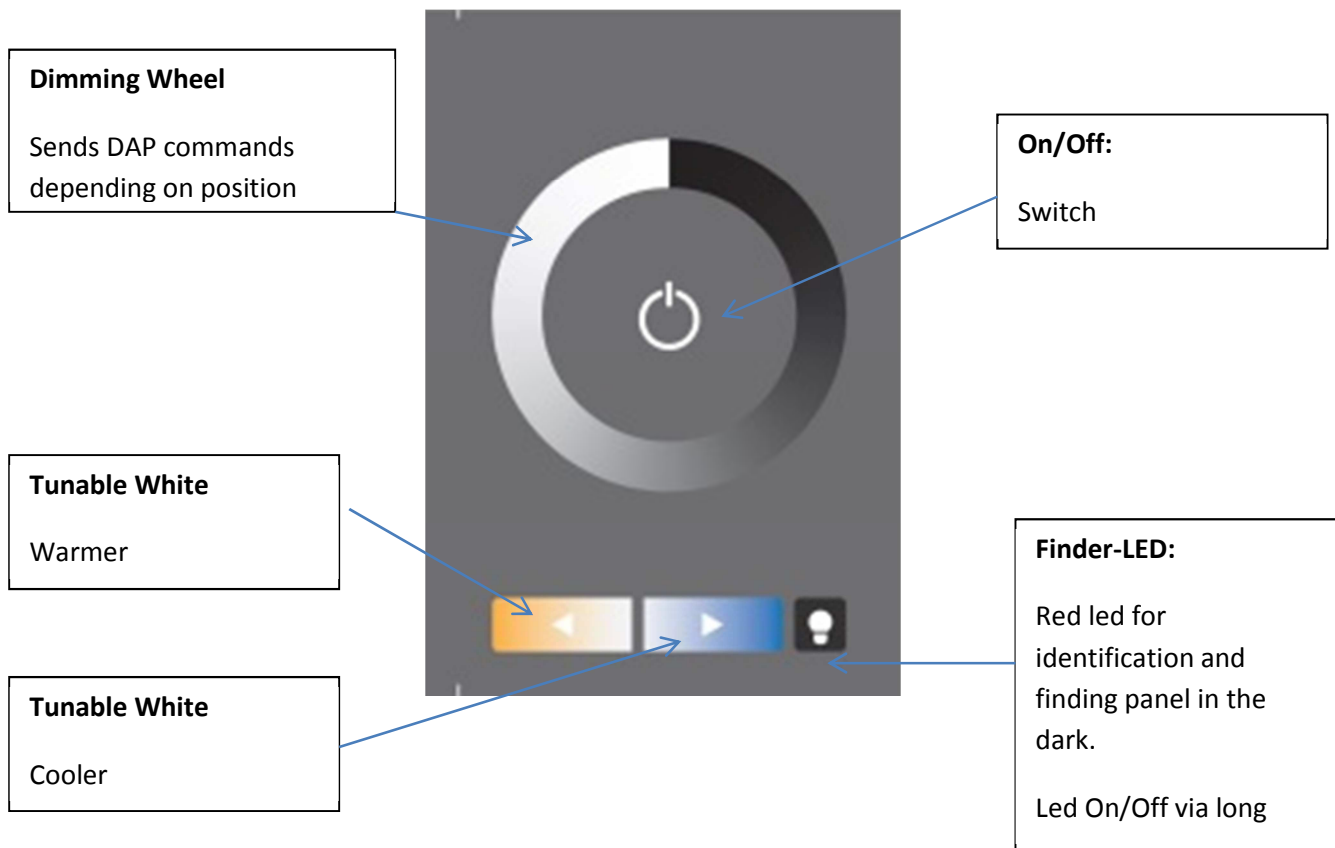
**Dimming Wheel**

Sends DAP commands depending on position

**On/Off:**

Switch

**Tunable White**

Warmer

**Finder-LED:**

Red led for identification and finding panel in the dark.

Led On/Off via long

**Tunable White**

Cooler